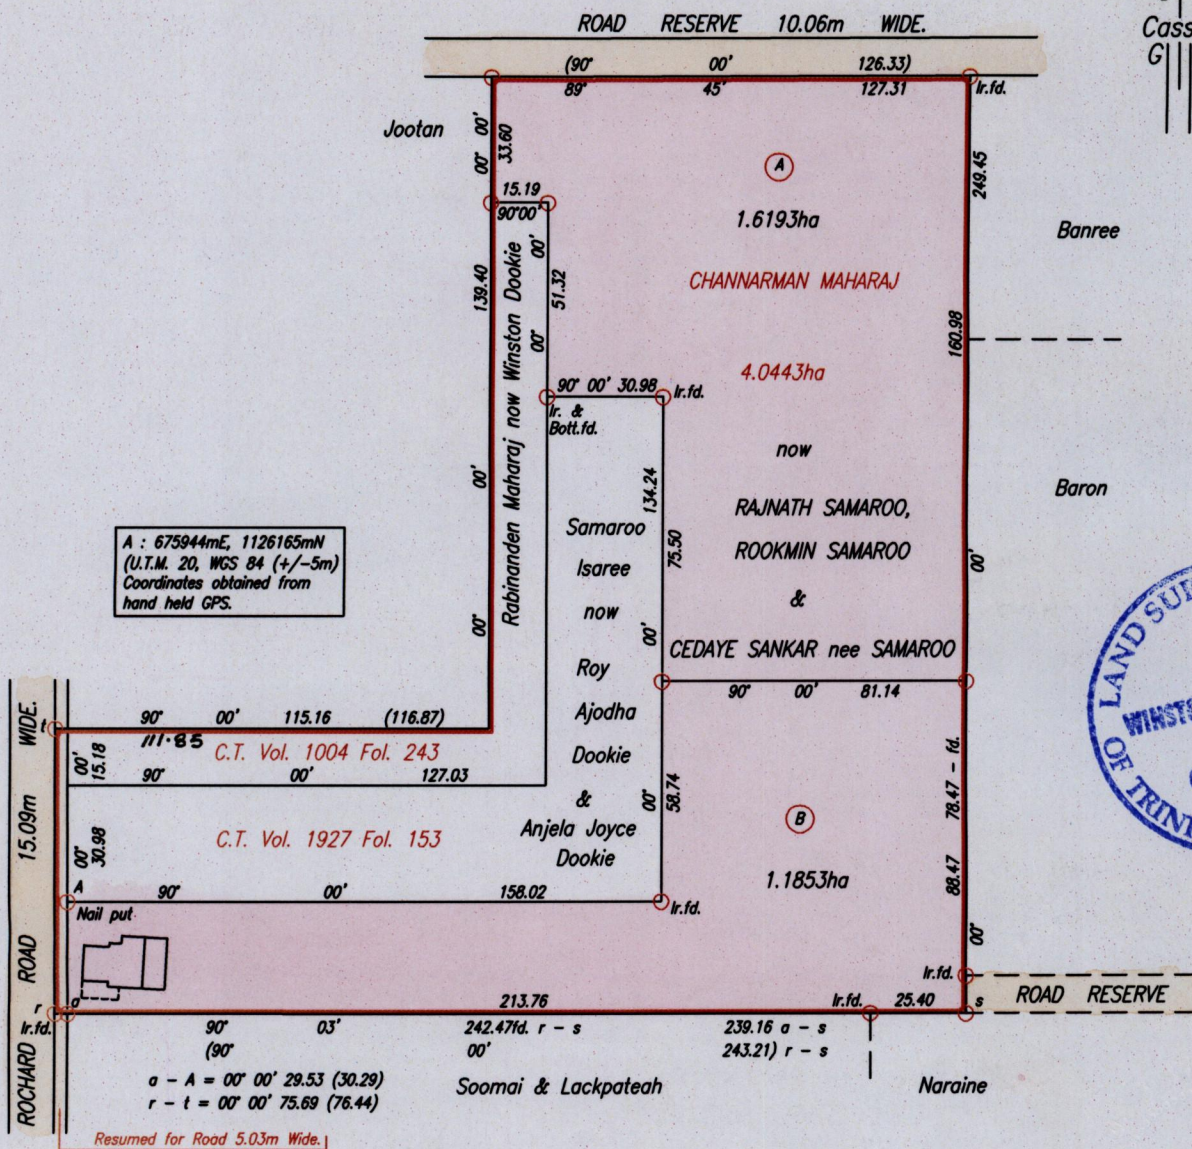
ROAD RESERVE 10.06m WIDE.

Cass
G

(90° 00' 126.33)
89° 45' 127.31

Ir.fd.

Jootan

00' 00'
33.60

15.19
90°00'

A

1.6193ha

249.45

Banree

CHANNARMAN MAHARAJ

139.40

Rabinanden Maharaj now Winston Dookie

00'
51.32
00'

160.98

4.0443ha

90° 00' 30.98 Ir.fd.
Ir. & Bott.fd.

now

00'

134.24

Baron

RAJNATH SAMAROO,

Samaroo

ROOKMIN SAMAROO

A : 675944mE, 1126165mN (U.T.M. 20, WGS 84 (+/-5m) Coordinates obtained from hand held GPS.

Isaree

75.50

&

00'

now

00'

00'

CEDAYE SANKAR nee SAMAROO

Roy

LAND SU
WINST
OF TRIN

90° 00' 81.14

ROAD 15.09m WIDE.

90° 00' 115.16 (116.87)
111·85

Ajodha

t

00' 15.18

C.T. Vol. 1004 Fol. 243

Dookie

78.47 - fd.

90° 00' 127.03

00'

58.74

&

B

00' 30.98

C.T. Vol. 1927 Fol. 153

Anjela Joyce

Dookie

88.47

1.1853ha

A

90° 00' 158.02

Ir.fd.

Nail put

00'

Ir.fd.

ROAD RESERVE

r a

213.76

Ir.fd. 25.40

s

Ir.fd.

90° 03'
(90°

242.47fd. r - s
00'

239.16 a - s
243.21) r - s

ROCHARD

a - A = 00° 00' 29.53 (30.29)
r - t = 00° 00' 75.69 (76.44)

Soomai & Lackpateah

Naraine

Resumed for Road 5.03m Wide.